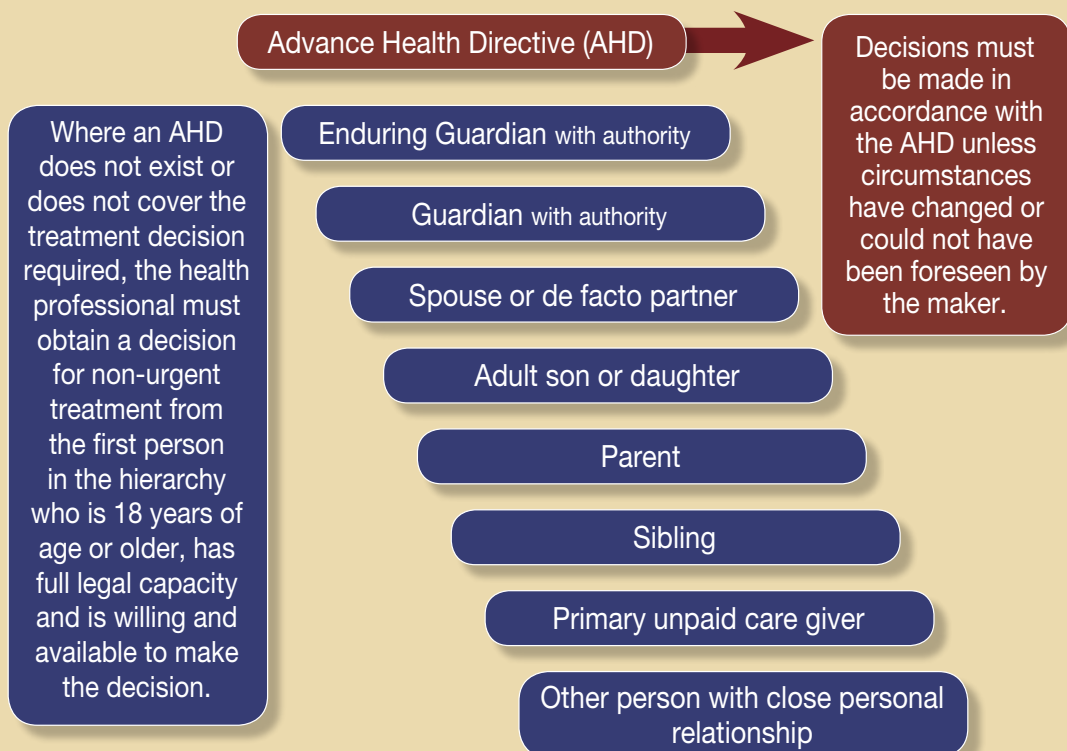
Advance Health Directive (AHD)

Decisions must be made in accordance with the AHD unless circumstances have changed or could not have been foreseen by the maker.

Where an AHD does not exist or does not cover the treatment decision required, the health professional must obtain a decision for non-urgent treatment from the first person in the hierarchy who is 18 years of age or older, has full legal capacity and is willing and available to make the decision.

Enduring Guardian with authority

Guardian with authority

Spouse or de facto partner

Adult son or daughter

Parent

Sibling

Primary unpaid care giver

Other person with close personal relationship